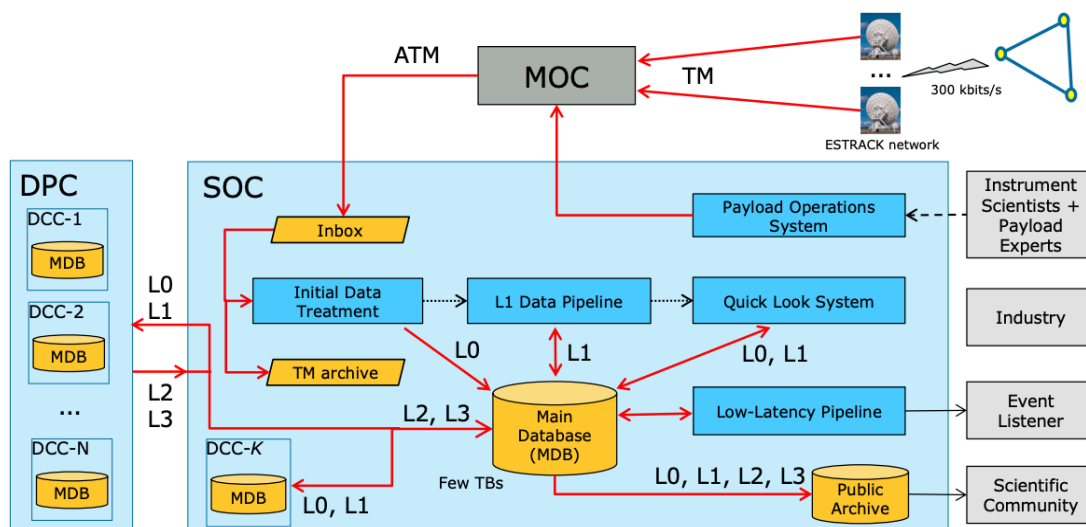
ATM

MOC

TM

...

300 kbits/s

ESTRACK network

DPC

DCC-1

MDB

DCC-2

MDB

...

DCC-N

MDB

SOC

Inbox

Payload Operations System

Instrument Scientists + Payload Experts

L0
L1

Initial Data Treatment

L1 Data Pipeline

Quick Look System

Industry

L2
L3

L0

L1

L0, L1

TM archive

L2, L3

Main Database (MDB)

Low-Latency Pipeline

Event Listener

DCC-$K$

MDB

L0, L1

Few TBs

L0, L1, L2, L3

Public Archive

Scientific Community